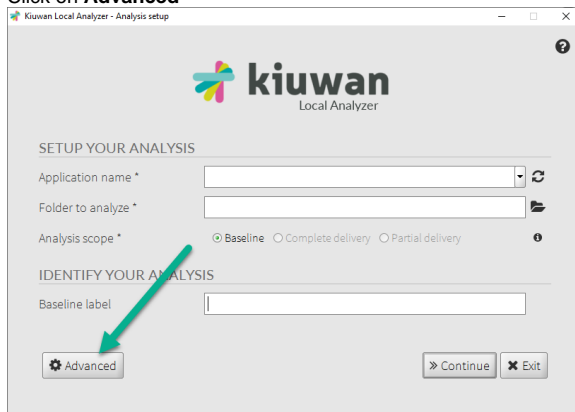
Click on **Advanced**

Kiuwan Local Analyzer - Analysis setup

kiuwan
Local Analyzer

SETUP YOUR ANALYSIS

Application name *

Folder to analyze *

Analysis scope *
Baseline
Complete delivery
Partial delivery

IDENTIFY YOUR ANALYSIS

Baseline label

Advanced

» Continue
✖ Exit